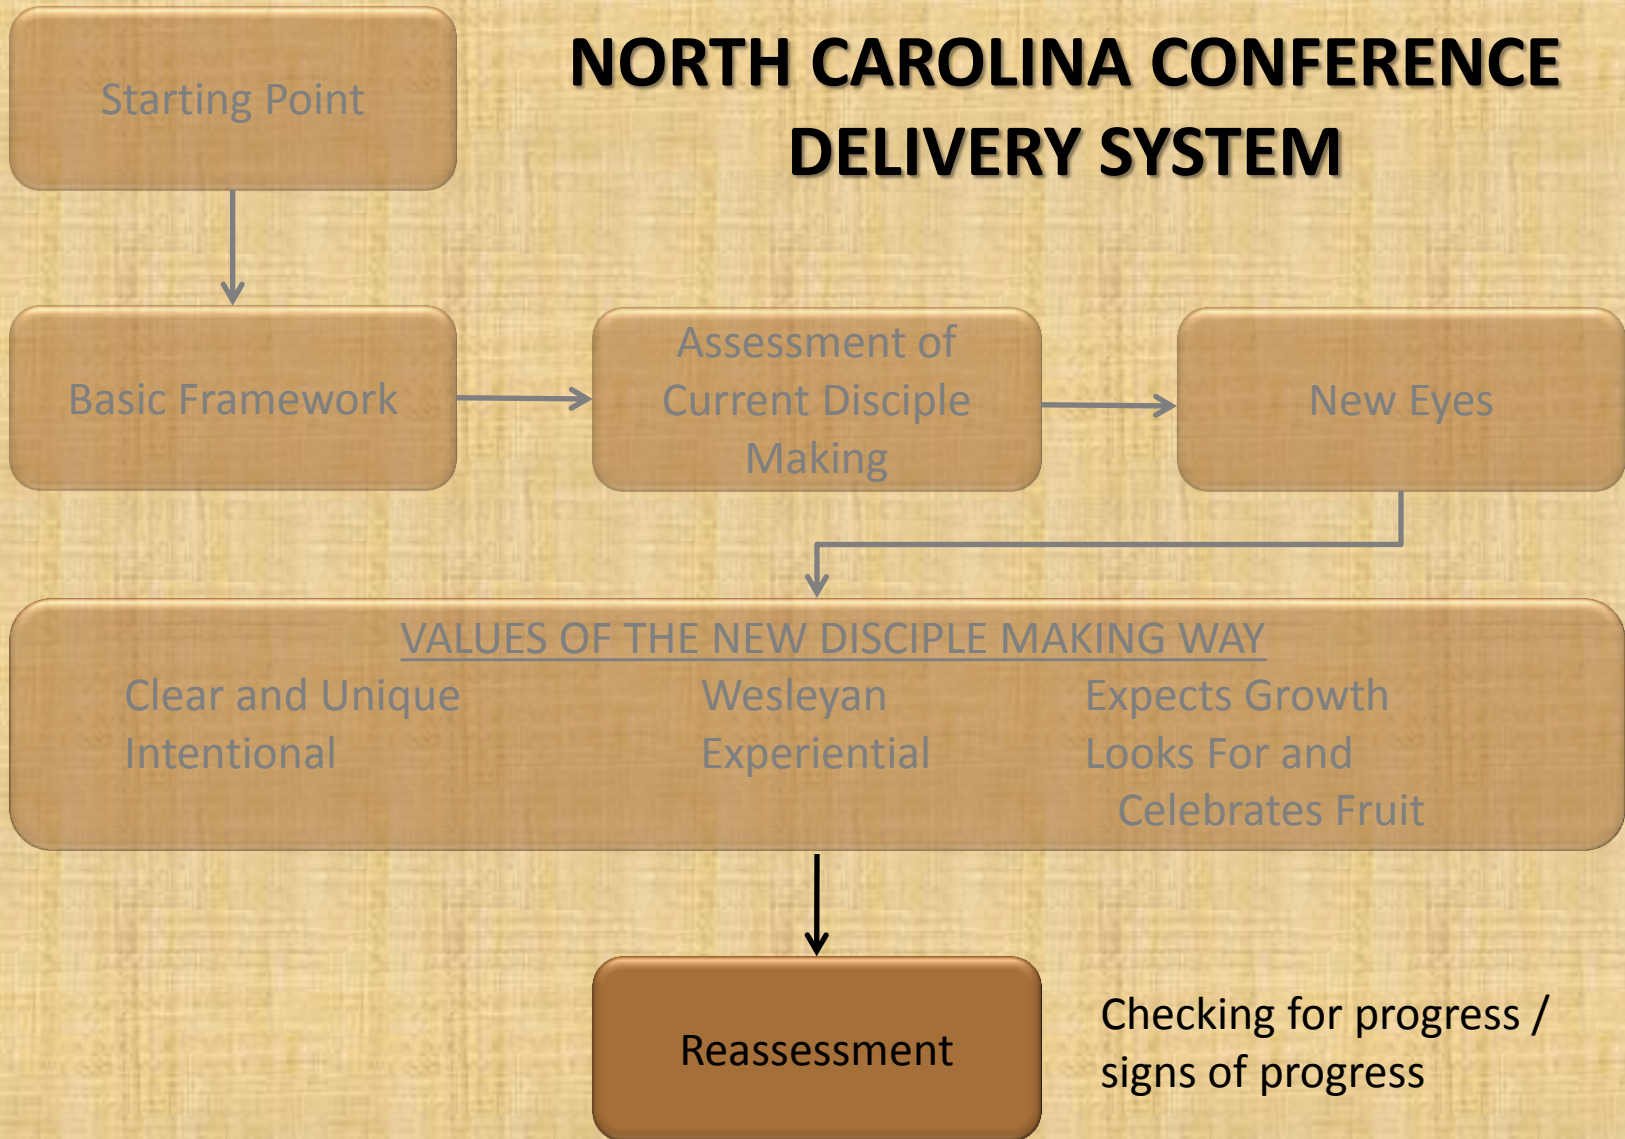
Starting Point

NORTH CAROLINA CONFERENCE DELIVERY SYSTEM

Basic Framework

Assessment of Current Disciple Making

New Eyes

VALUES OF THE NEW DISCIPLE MAKING WAY

Clear and Unique
Intentional

Wesleyan
Experiential

Expects Growth
Looks For and Celebrates Fruit

Reassessment

Checking for progress / signs of progress